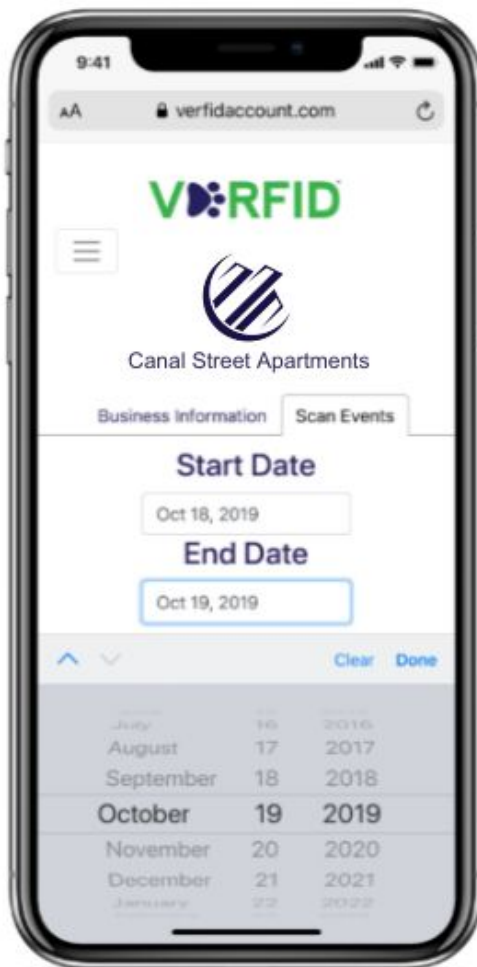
9:41

AA verfidaccount.com

VERFID

Canal Street Apartments

Business Information Scan Events

Start Date

Oct 18, 2019

End Date

Oct 19, 2019

Clear Done

July 16 2016
August 17 2017
September 18 2018
October 19 2019
November 20 2020
December 21 2021
January 22 2022